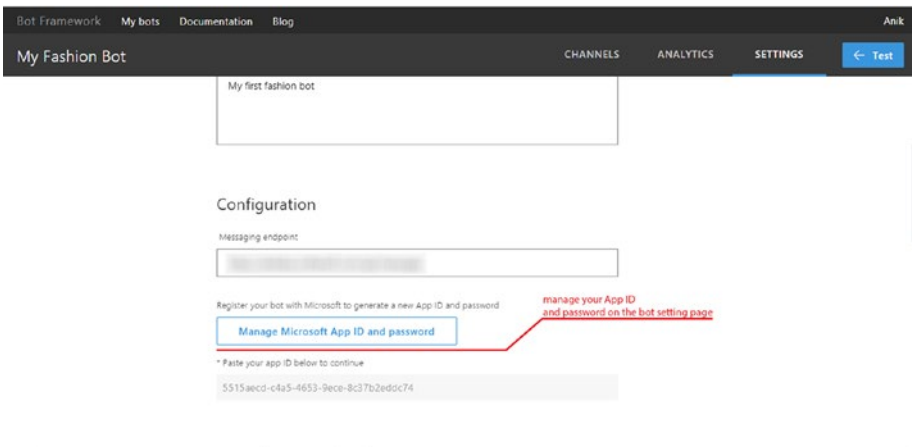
Bot Framework My bots Documentation Blog Anik

My Fashion Bot CHANNELS ANALYTICS SETTINGS ← Test

My first fashion bot

Configuration

Messaging endpoint

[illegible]

Register your bot with Microsoft to generate a new App ID and password

Manage Microsoft App ID and password

manage your App ID and password on the bot setting page

* Paste your app ID below to continue

5515aecd-c4a5-4653-9ece-8c37b2eddc74